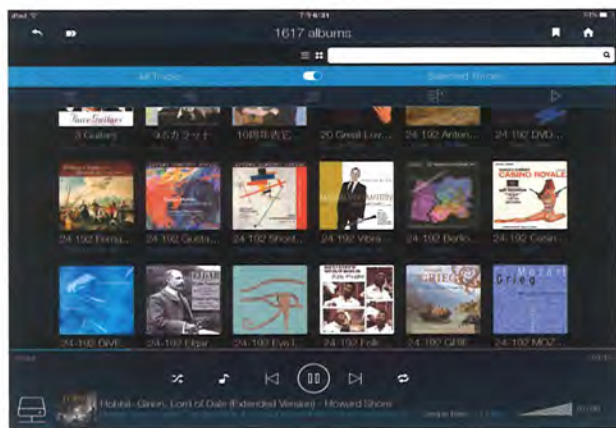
iPad
7:14:31
1617 albums
All Tracks
Selected Tracks
3 Guitars
9.5カラット
10周年記念
20 Great Lov...
24-192 Anton...
24-192 DVD...
Three Guitars
Mozart
Grieg
CASINO ROYALE
24-192 Borrau...
24-192 Guitta...
24-192 Short...
24-192 Vibra...
24-192 Berlio...
24-192 Casin...
24-192 DAVE...
24-192 Elgar
24-192 Eye I...
24-192 Folk
24-192 GRIE...
24-192 MOZ...
Hobbit - Gimon, Lord of Dale (Extended Version) - Howard Shore
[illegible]